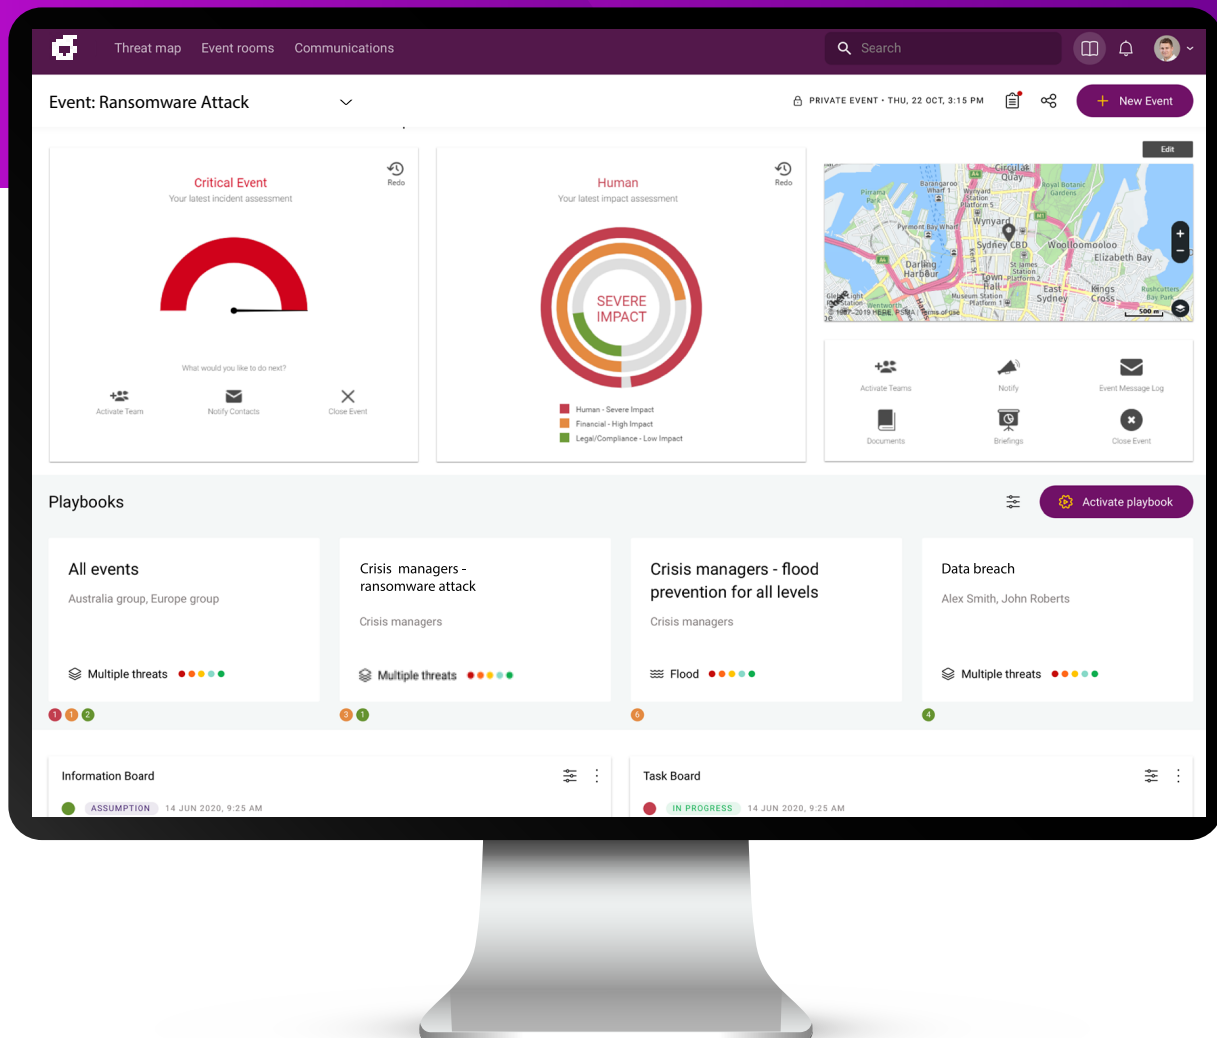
Threat map Event rooms Communications

Search

Event: Ransomware Attack

PRIVATE EVENT • THU, 22 OCT, 3:15 PM

New Event

Critical Event
Your latest incident assessment

Redo

What would you like to do next?

Activate Team Notify Contacts Close Event

Human
Your latest impact assessment

Redo

SEVERE IMPACT

Human - Severe Impact
Financial - High Impact
Legal/Compliance - Low Impact

Edit

Circular Quay
Barangaroo Wharf 1
Wynyard Station Platform 5
Wynyard
Pyrmont Bay Wharf
Sydney CBD
Woolloomooloo
Elizabeth Bay
Darling Harbour
St James Station
Town Hall
Museum Station
East Sydney
Kings Cross
Royal Botanic Gardens
Pirrama Park
Rushcutters Bay Park
© 1987-2019 HERE, PSMA | Terms of use
500 m

Activate Teams Notify Event Message Log
Documents Briefings Close Event

Playbooks

Activate playbook

All events
Australia group, Europe group
Multiple threats
1 2 2

Crisis managers - ransomware attack
Crisis managers
Multiple threats
3 1

Crisis managers - flood prevention for all levels
Crisis managers
Flood
6

Data breach
Alex Smith, John Roberts
Multiple threats
4

Information Board
ASSUMPTION 14 JUN 2020, 9:25 AM

Task Board
IN PROGRESS 14 JUN 2020, 9:25 AM